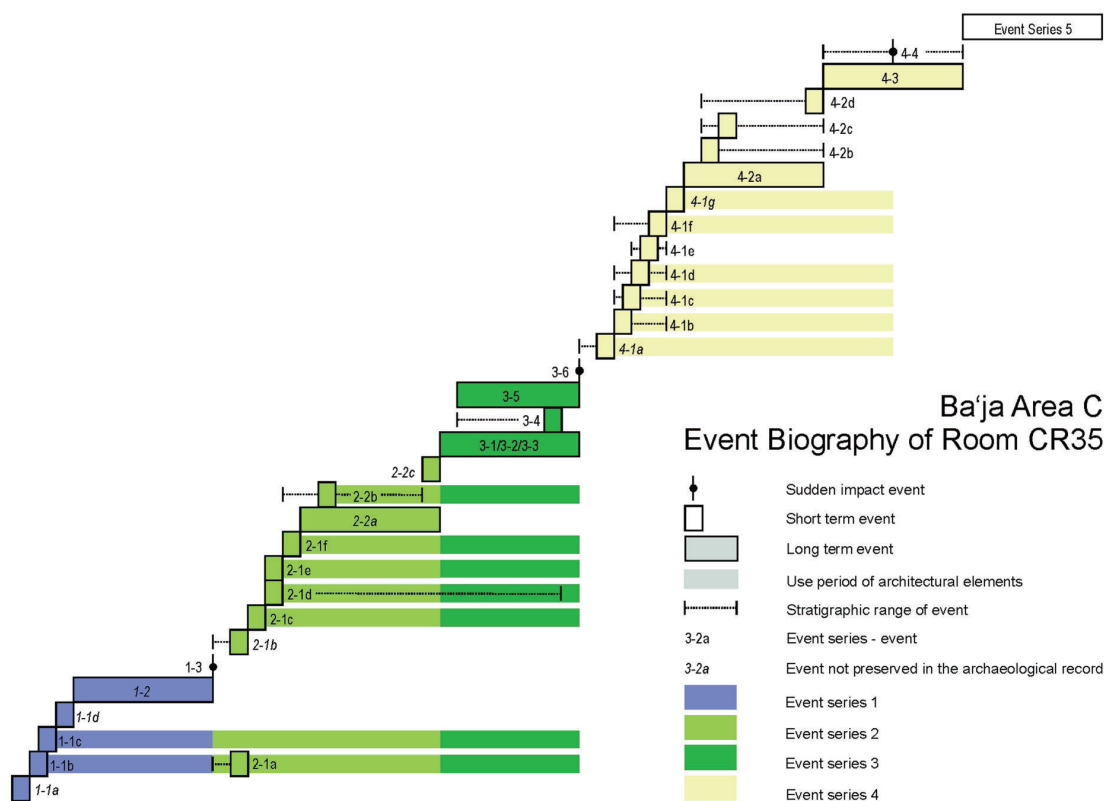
Event Series 5

4-4

4-3

4-2d

4-2c

4-2b

4-2a

4-1g

4-1f

4-1e

4-1d

4-1c

4-1b

4-1a

3-6

3-5

3-4

3-1/3-2/3-3

2-2c

2-2b

2-2a

2-1f

2-1e

2-1d

2-1c

2-1b

1-3

1-2

1-1d

1-1c

1-1b

2-1a

1-1a

Ba'ja Area C
Event Biography of Room CR35

Sudden impact event

Short term event

Long term event

Use period of architectural elements

Stratigraphic range of event

3-2a Event series - event

3-2a Event not preserved in the archaeological record

Event series 1

Event series 2

Event series 3

Event series 4